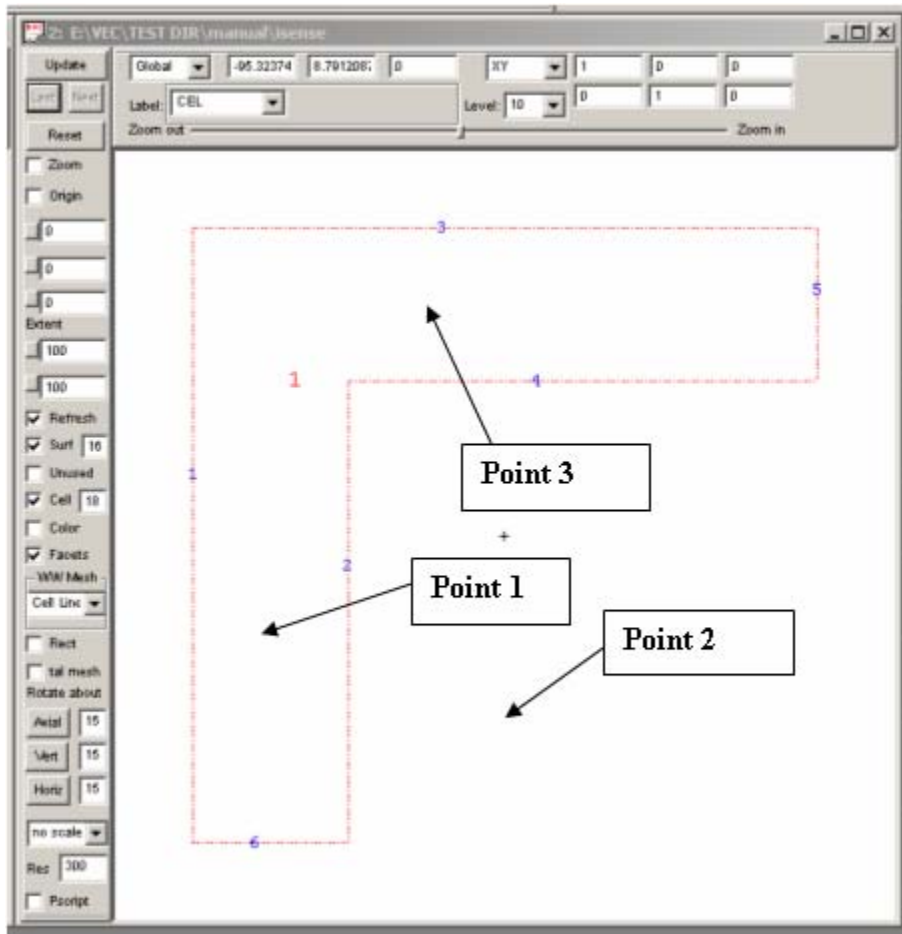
2: E:\VEC\TEST DIR\manual\isense

Update

Last Next

Reset

Zoom

Origin

0

0

0

Extent

100

100

Refresh

Surf 16

Unused

Cell 18

Color

Facets

WW Mesh

Cell Line

Rect

tal mesh

Rotate about

Axial 15

Vert 15

Horiz 15

no scale

Res 300

Pscript

Global -95.32374 8.7912087 0

Label: CEL

Zoom out Zoom in

XY 1 0 0

Level: 10 0 1 0

3

5

1

4

1

Point 3

+

2

Point 1

Point 2

6